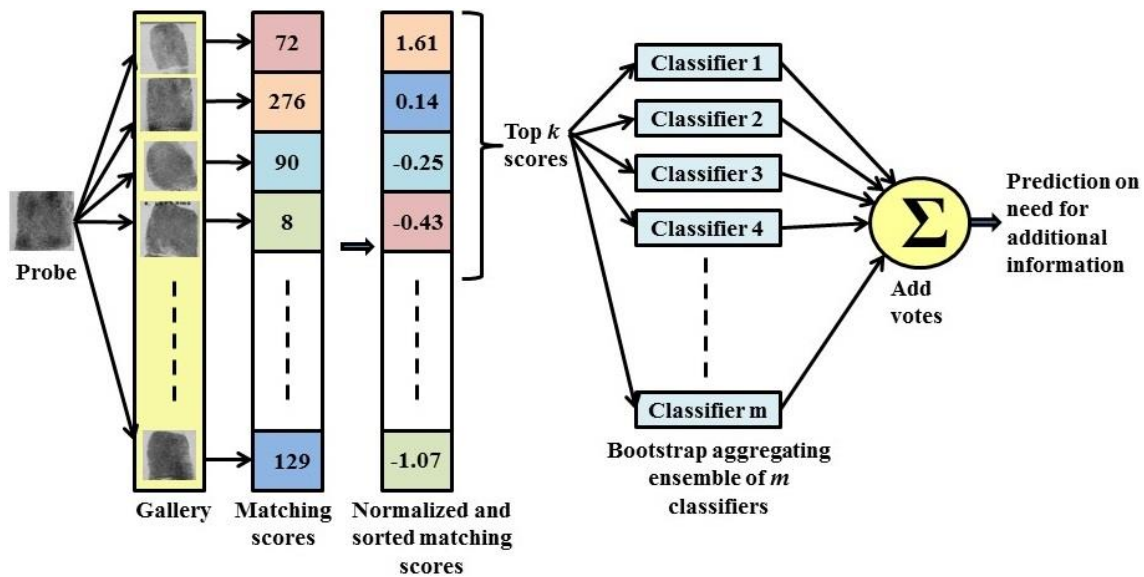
Probe

Gallery

72
276
90
8
129

Matching scores

1.61
0.14
-0.25
-0.43
-1.07

Normalized and sorted matching scores

Top $k$ scores

Classifier 1
Classifier 2
Classifier 3
Classifier 4
Classifier m

Bootstrap aggregating ensemble of $m$ classifiers

$\Sigma$

Add votes

Prediction on need for additional information